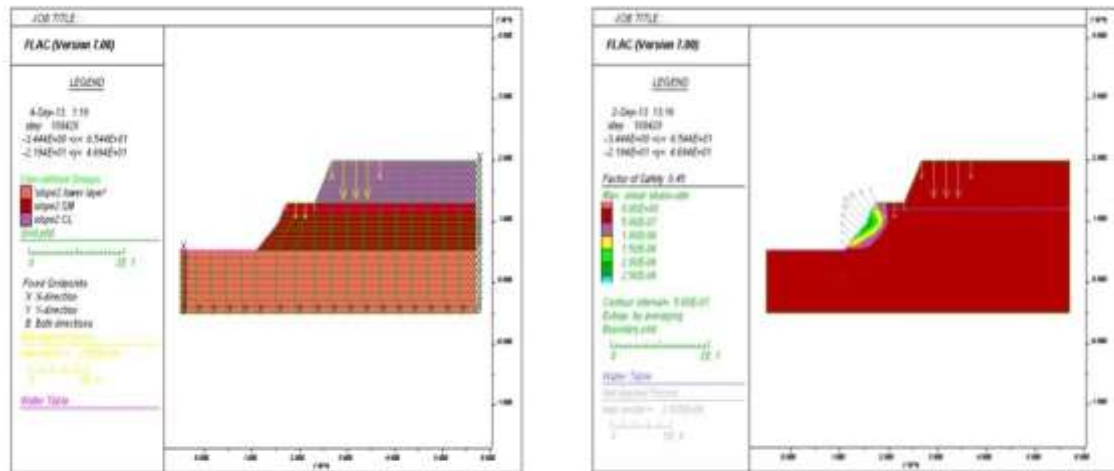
JOB TITLE :

FLAC (Version 7.00)

LEGEND

4-Dec-13 7:19
step 109425
-3.444E+00 <x< 6.544E+01
-2.184E+01 <y< 4.694E+01

User-defined Groups
'slope2 lower layer'
slope2 SM
slope2 CL
Grid plot

0 2E 1

Fixed Gridpoints
X X-direction
Y Y-direction
B Both directions
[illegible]
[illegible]

Water Table

JOB TITLE :

FLAC (Version 7.00)

LEGEND

2-Dec-13 13:16
step 109425
-3.444E+00 <x< 6.544E+01
-2.184E+01 <y< 4.694E+01

Factor of Safety 3.45
Max. shear strain-rate
0.00E+00
5.00E-07
1.00E-06
1.50E-06
2.00E-06
2.50E-06

Contour interval= 5.00E-07
Extrap. by averaging
Boundary plot

0 2E 1

Water Table
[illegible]
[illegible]